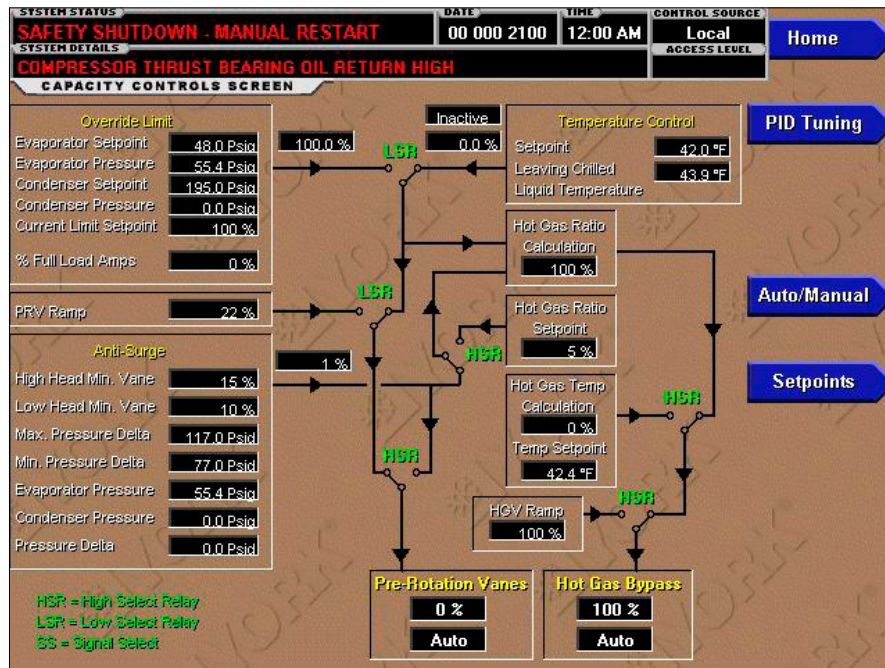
SYSTEM STATUS
SAFETY SHUTDOWN - MANUAL RESTART
SYSTEM DETAILS
COMPRESSOR THRUST BEARING OIL RETURN HIGH
DATE
00 000 2100
TIME
12:00 AM
CONTROL SOURCE
Local
ACCESS LEVEL
CAPACITY CONTROLS SCREEN

Home
PID Tuning
Auto/Manual
Setpoints

Override Limit
Evaporator Setpoint 48.0 Psid
Evaporator Pressure 55.4 Psid
Condenser Setpoint 195.0 Psid
Condenser Pressure 0.0 Psid
Current Limit Setpoint 100 %
% Full Load Amps 0 %

100.0 %
Inactive
0.0 %
LSR

Temperature Control
Setpoint 42.0 °F
Leaving Chilled Liquid Temperature 43.9 °F

Hot Gas Ratio Calculation 100 %

PRV Ramp 22 %
LSR

Hot Gas Ratio Setpoint 5 %
HSR

Anti-Surge
High Head Min. Vane 15 %
Low Head Min. Vane 10 %
Max. Pressure Delta 117.0 Psid
Min. Pressure Delta 77.0 Psid
Evaporator Pressure 55.4 Psid
Condenser Pressure 0.0 Psid
Pressure Delta 0.0 Psid

1 %

Hot Gas Temp Calculation 0 %
Temp Setpoint 42.4 °F
HSR
HSR

HGV Ramp 100 %
HSR

Pre-Rotation Vanes
0 %
Auto

Hot Gas Bypass
100 %
Auto

HSR = High Select Relay
LSR = Low Select Relay
SS = Signal Select